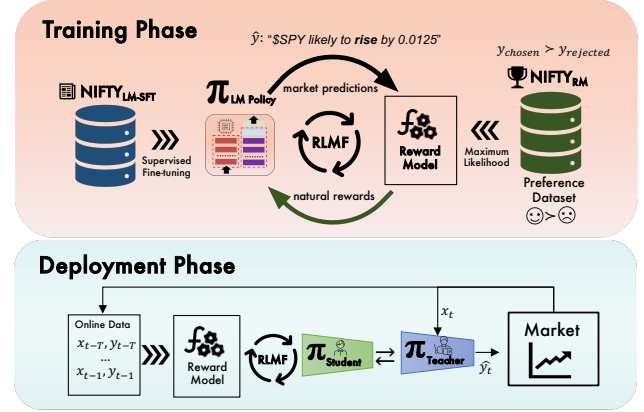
Training Phase

$\hat{y}$: "$SPY likely to **rise** by 0.0125"

$y_{chosen} \succ y_{rejected}$

NIFTY$_{LM\text{-}SFT}$

$\pi_{LM\ Policy}$

market predictions

NIFTY$_{RM}$

Supervised Fine-tuning

RLMF

Reward Model

Maximum Likelihood

Preference Dataset

natural rewards

Deployment Phase

$x_t$

Online Data

$x_{t-T}, y_{t-T}$

...

$x_{t-1}, y_{t-1}$

Reward Model

RLMF

$\pi_{Student}$

$\pi_{Teacher}$

$\hat{y}_t$

Market